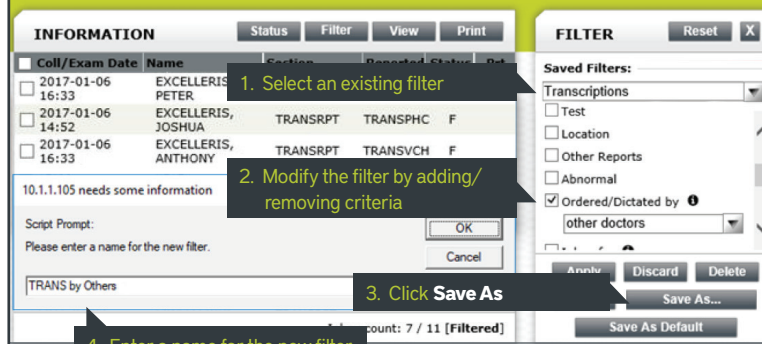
INFORMATION
Status
Filter
View
Print

Coll/Exam Date
Name
Section
Reported
Status

2017-01-06 16:33
EXCELLERIS, PETER

2017-01-06 14:52
EXCELLERIS, JOSHUA
TRANSRPT
TRANSPHC
F

2017-01-06 16:33
EXCELLERIS, ANTHONY
TRANSRPT
TRANSVCH
F

1. Select an existing filter

10.1.1.105 needs some information

Script Prompt:
Please enter a name for the new filter.

OK
Cancel

2. Modify the filter by adding/ removing criteria

TRANS by Others

3. Click **Save As**

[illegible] count: 7 / 11 [Filtered]

4. Enter a name for the new filter

FILTER
Reset
X

Saved Filters:
Transcriptions
Test
Location
Other Reports
Abnormal
Ordered/Dictated by
other doctors

Apply
Discard
Delete
Save As...
Save As Default